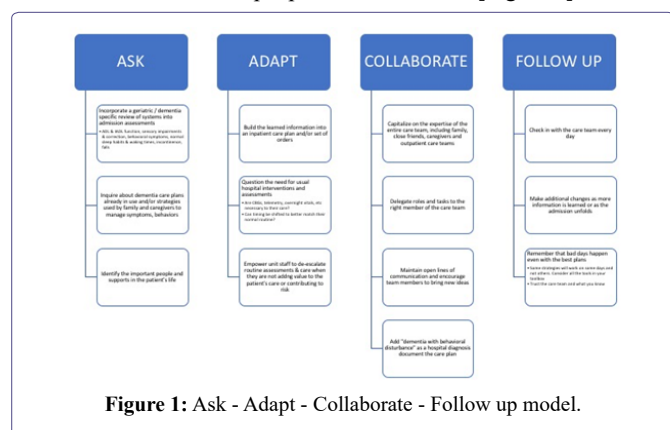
ASK

Incorporate a geriatric / dementia specific review of systems into admission assessments

• ADL & IADL function, sensory impairments & correction, behavioral symptoms, normal sleep habits & waking times, incontinence, falls

Inquire about dementia care plans already in use and/or strategies used by family and caregivers to manage symptoms, behaviors

Identify the important people and supports in the patient's life

ADAPT

Build the learned information into an inpatient care plan and/or set of orders

Question the need for usual hospital interventions and assessments

• Are CBGs, telemetry, overnight vitals, etc necessary to their care?
• Can timing be shifted to better match their normal routine?

Empower unit staff to de-escalate routine assessments & care when they are not adding value to the patient's care or contributing to risk

COLLABORATE

Capitalize on the expertise of the entire care team, including family, close friends, caregivers and outpatient care teams

Delegate roles and tasks to the right member of the care team

Maintain open lines of communication and encourage team members to bring new ideas

Add "dementia with behavioral disturbance" as a hospital diagnosis document the care plan

FOLLOW UP

Check in with the care team every day

Make additional changes as more information is learned or as the admission unfolds

Remember that bad days happen even with the best plans

• Some strategies will work on some days and not others. Consider all the tools in your toolbox
• Trust the care team and what you know

Figure 1: Ask - Adapt - Collaborate - Follow up model.